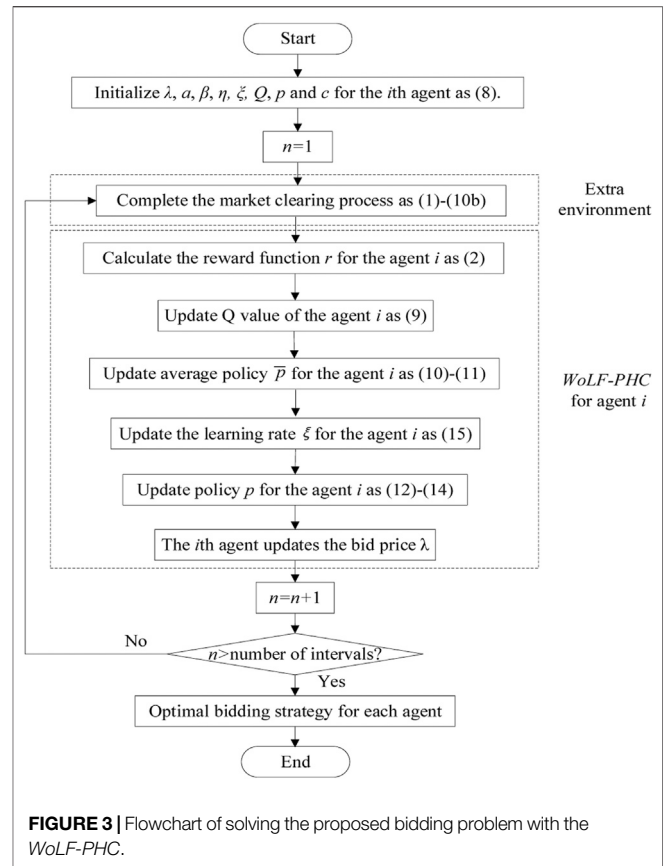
Start

Initialize $\lambda$, $a$, $\beta$, $\eta$, $\xi$, $Q$, $p$ and $c$ for the $i$th agent as (8).

$n$=1

Complete the market clearing process as (1)-(10b)

Extra environment

Calculate the reward function $r$ for the agent $i$ as (2)

Update Q value of the agent $i$ as (9)

Update average policy $\overline{p}$ for the agent $i$ as (10)-(11)

*WoLF-PHC* for agent $i$

Update the learning rate $\xi$ for the agent $i$ as (15)

Update policy $p$ for the agent $i$ as (12)-(14)

The $i$th agent updates the bid price $\lambda$

$n$=$n$+1

No

$n$>number of intervals?

Yes

Optimal bidding strategy for each agent

End

**FIGURE 3 |** Flowchart of solving the proposed bidding problem with the *WoLF-PHC*.